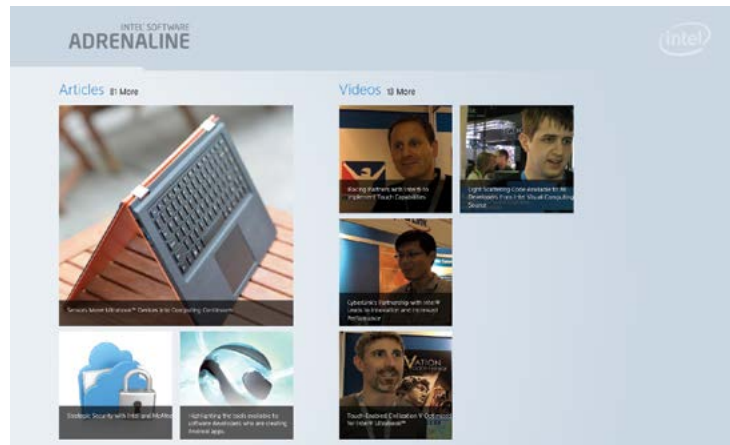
INTEL® SOFTWARE
ADRENALINE

intel

Articles 81 More

Videos 13 More

Sensors Move Ultrabook™ Devices into Computing Continuum

Racing Partners with Intel® to Implement Touch Capabilities

Light Scattering Code Available to All Developers Free for Visual Computing Source

CyberLink's Partnership with Intel® Leads to Innovation and Increased Performance

Strategic Security with Intel and McAfee

Highlighting the tools available to software developers who are creating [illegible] apps.

Touch-Enabled Civilization V Optimized for Intel® Ultrabook™